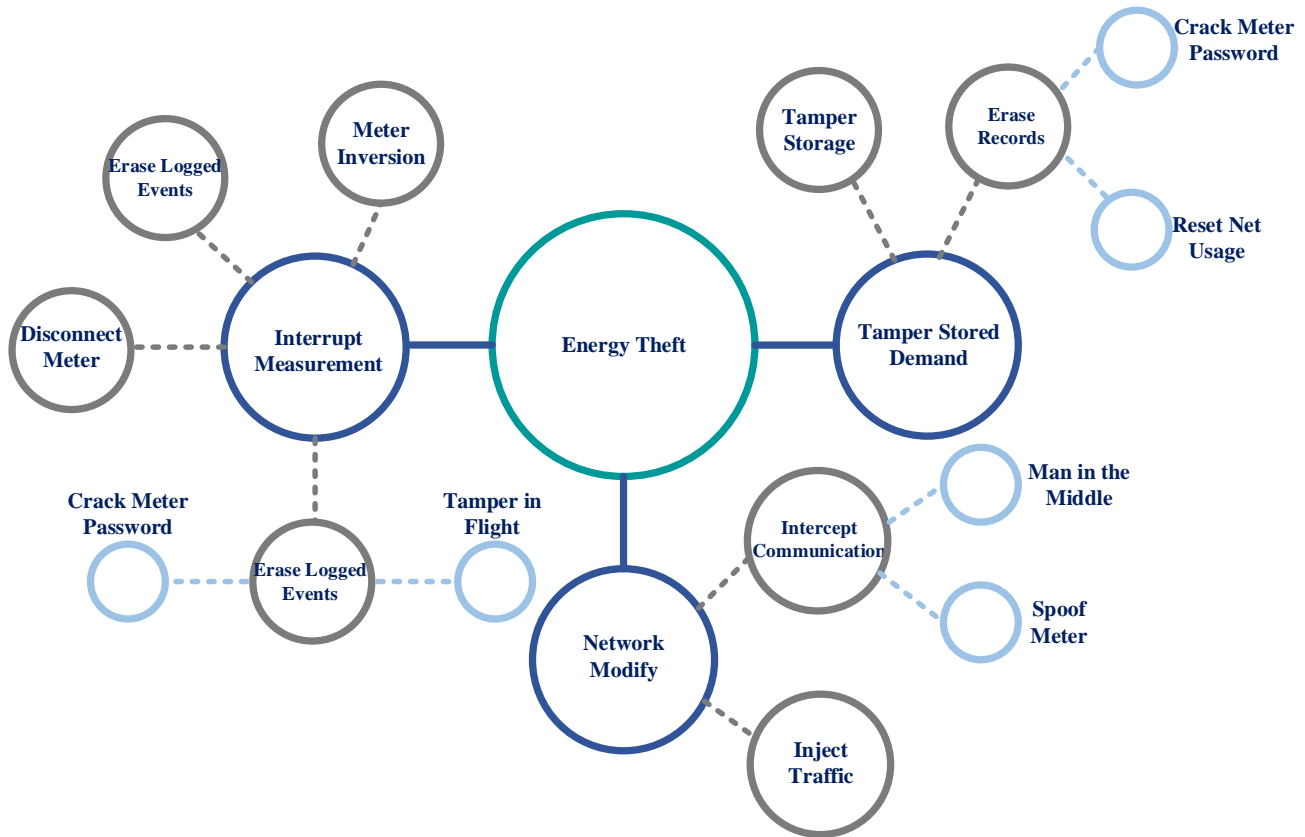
Crack Meter Password

Tamper Storage

Erase Records

Meter Inversion

Erase Logged Events

Reset Net Usage

Disconnect Meter

Interrupt Measurement

Energy Theft

Tamper Stored Demand

Man in the Middle

Crack Meter Password

Tamper in Flight

Intercept Communication

Erase Logged Events

Spoof Meter

Network Modify

Inject Traffic